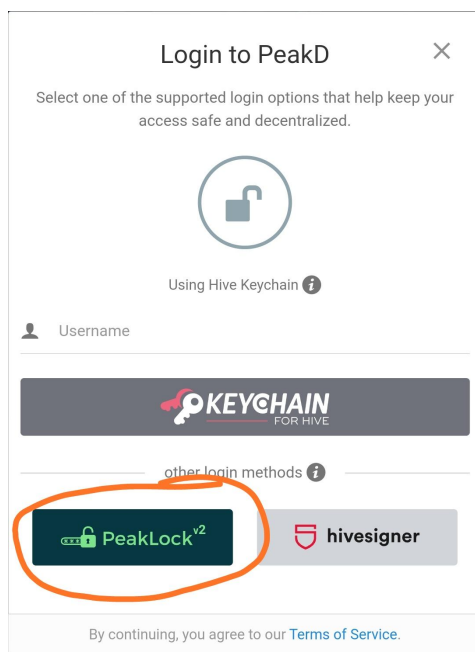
Login to PeakD

×

Select one of the supported login options that help keep your access safe and decentralized.

Using Hive Keychain

Username

KEYCHAIN FOR HIVE

other login methods

PeakLock v2

hivesigner

By continuing, you agree to our Terms of Service.